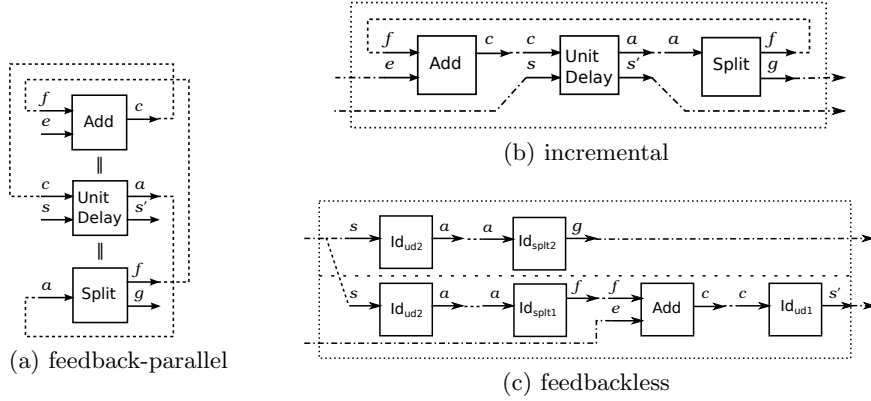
$f$
$e$
Add
$c$
$\|$
$c$
$s$
Unit Delay
$a$
$s'$
$\|$
$a$
Split
$f$
$g$
(a) feedback-parallel

$f$
$e$
Add
$c$
$c$
$s$
Unit Delay
$a$
$s'$
$a$
Split
$f$
$g$
(b) incremental

$s$
$\mathrm{Id}_{ud2}$
$a$
$a$
$\mathrm{Id}_{splt2}$
$g$
$s$
$\mathrm{Id}_{ud2}$
$a$
$a$
$\mathrm{Id}_{splt1}$
$f$
$f$
$e$
Add
$c$
$c$
$\mathrm{Id}_{ud1}$
$s'$
(c) feedbackless